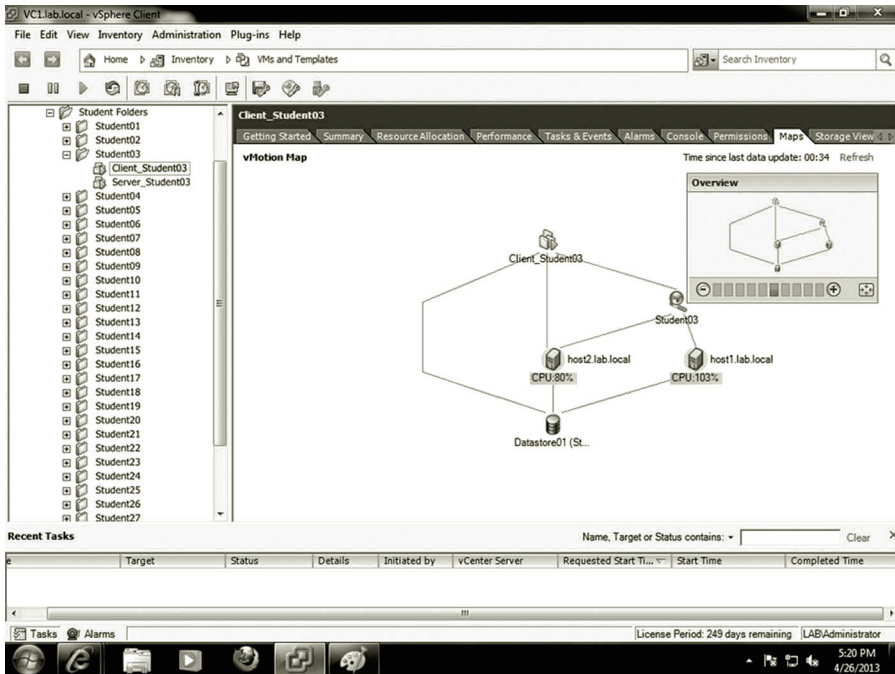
VC1.lab.local - vSphere Client

File Edit View Inventory Administration Plug-ins Help

Home Inventory VMs and Templates

Search Inventory

Student Folders
Student01
Student02
Student03
Client_Student03
Server_Student03
Student04
Student05
Student06
Student07
Student08
Student09
Student10
Student11
Student12
Student13
Student14
Student15
Student16
Student17
Student18
Student19
Student20
Student21
Student22
Student23
Student24
Student25
Student26
Student27

Client_Student03

Getting Started Summary Resource Allocation Performance Tasks & Events Alarms Console Permissions Maps Storage Views

vMotion Map

Time since last data update: 00:34 Refresh

Overview

Client_Student03

Student03

host2.lab.local
CPU:80%

host1.lab.local
CPU:103%

Datastore01 (St...

Recent Tasks

Name, Target or Status contains: ▾ Clear

| e | Target | Status | Details | Initiated by | vCenter Server | Requested Start Ti... | Start Time | Completed Time |
|---|---|---|---|---|---|---|---|---|

Tasks Alarms

License Period: 249 days remaining LAB\Administrator

5:20 PM
4/26/2013